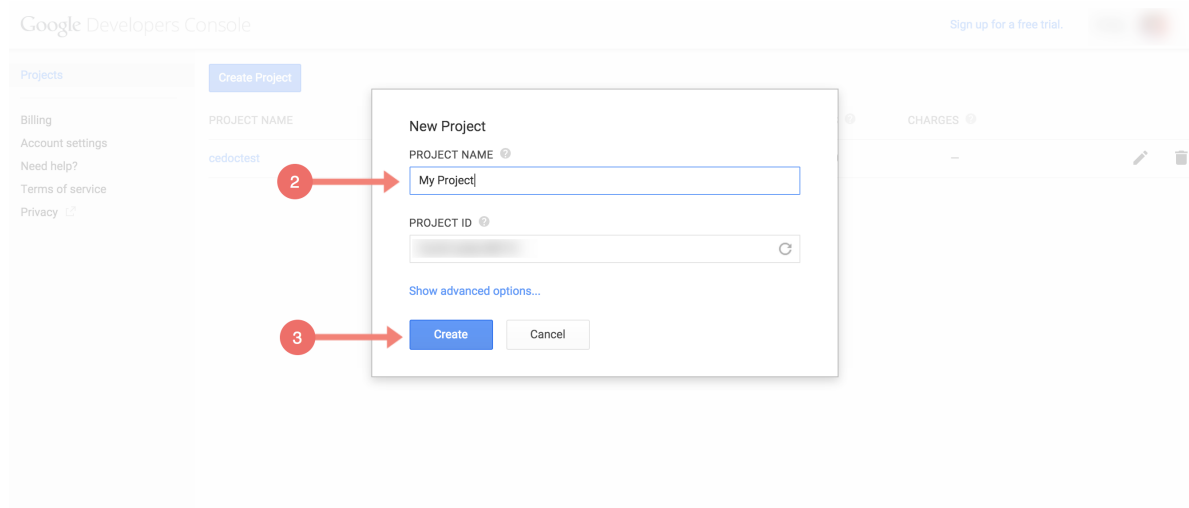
Google Developers Console

Sign up for a free trial.

Projects

Billing
Account settings
Need help?
Terms of service
Privacy

Create Project

PROJECT NAME

CHARGES

cedoctest

–

New Project

PROJECT NAME

2

My Project

PROJECT ID

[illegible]

Show advanced options...

3

Create

Cancel